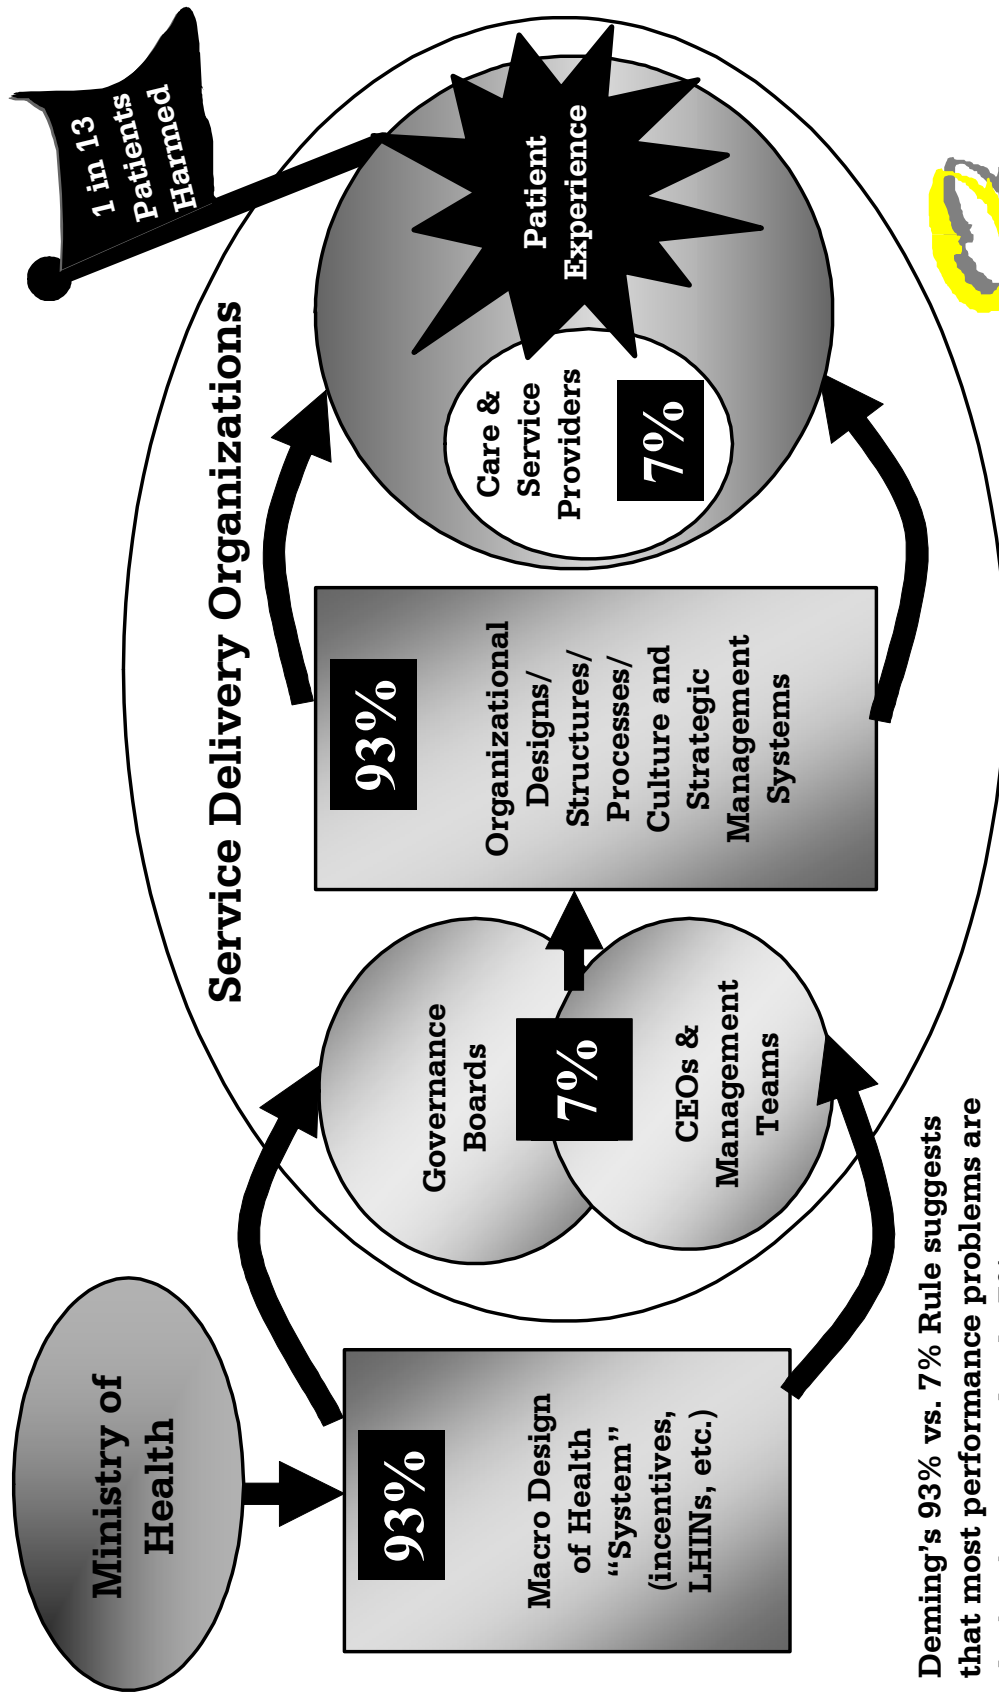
1 in 13 Patients Harmed

Service Delivery Organizations

Patient Experience

Care & Service Providers

7%

93%

Organizational Designs/ Structures/ Processes/ Culture and Strategic Management Systems

Governance Boards

7%

CEOs & Management Teams

Ministry of Health

93%

Macro Design of Health "System" (incentives, LHINs, etc.)

Deming's 93% vs. 7% Rule suggests that most performance problems are